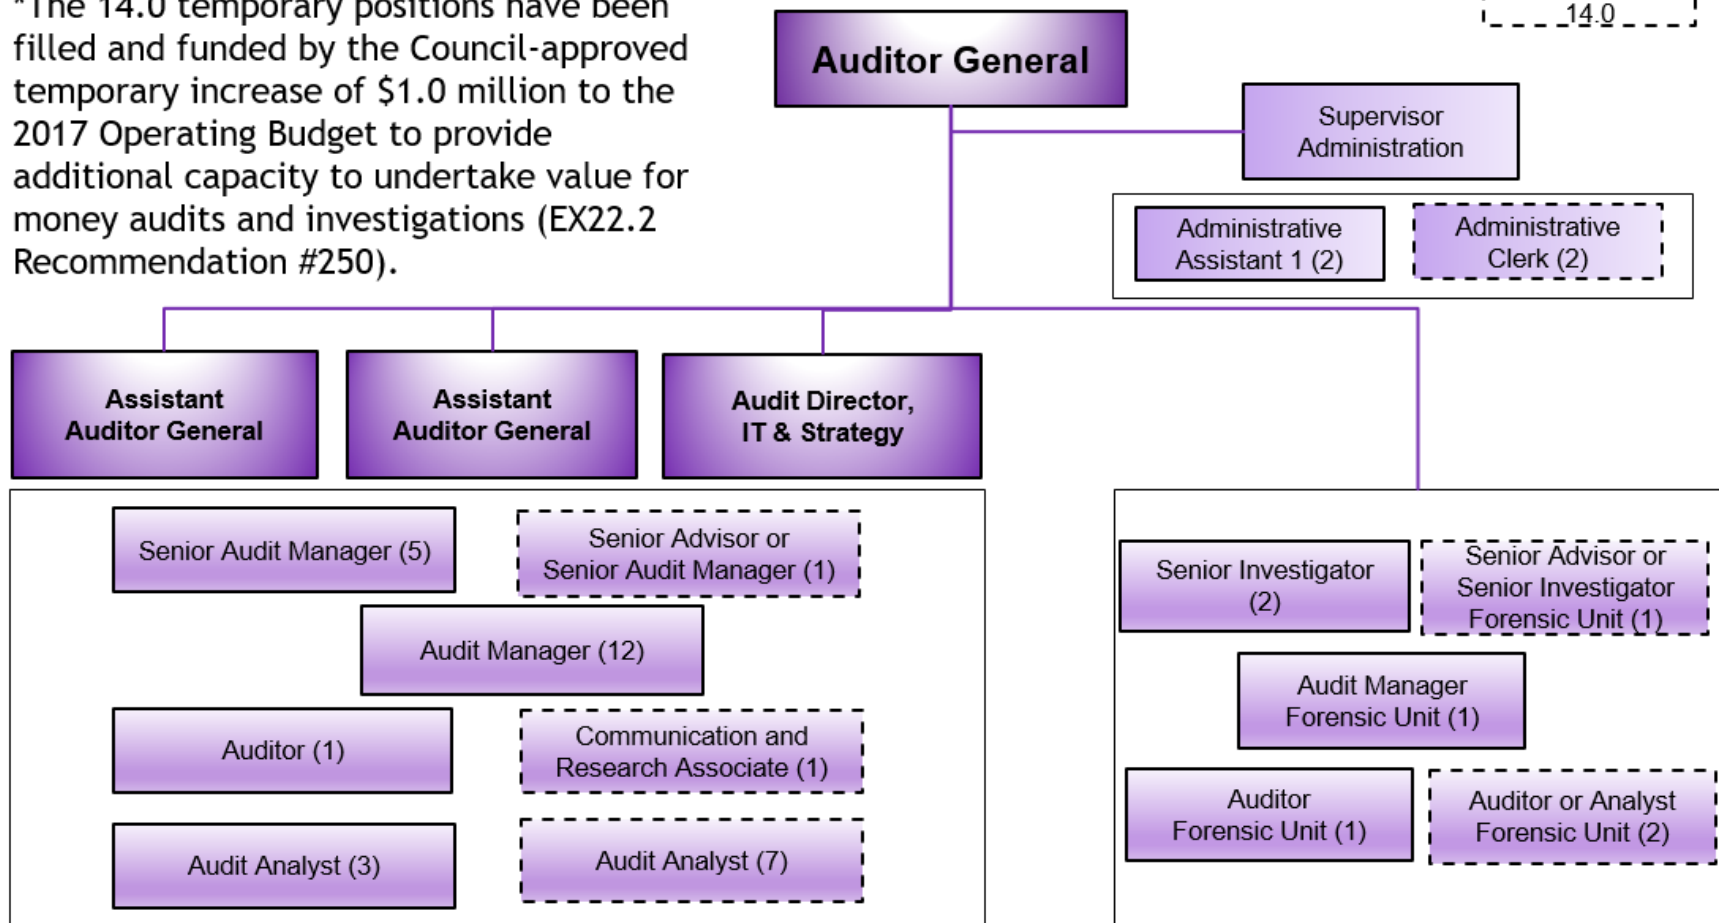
*The 14.0 temporary positions have been filled and funded by the Council-approved temporary increase of $1.0 million to the 2017 Operating Budget to provide additional capacity to undertake value for money audits and investigations (EX22.2 Recommendation #250).

14.0

Auditor General

Supervisor Administration

Administrative Assistant 1 (2)

Administrative Clerk (2)

Assistant Auditor General

Assistant Auditor General

Audit Director, IT & Strategy

Senior Audit Manager (5)

Senior Advisor or Senior Audit Manager (1)

Audit Manager (12)

Auditor (1)

Communication and Research Associate (1)

Audit Analyst (3)

Audit Analyst (7)

Senior Investigator (2)

Senior Advisor or Senior Investigator Forensic Unit (1)

Audit Manager Forensic Unit (1)

Auditor Forensic Unit (1)

Auditor or Analyst Forensic Unit (2)